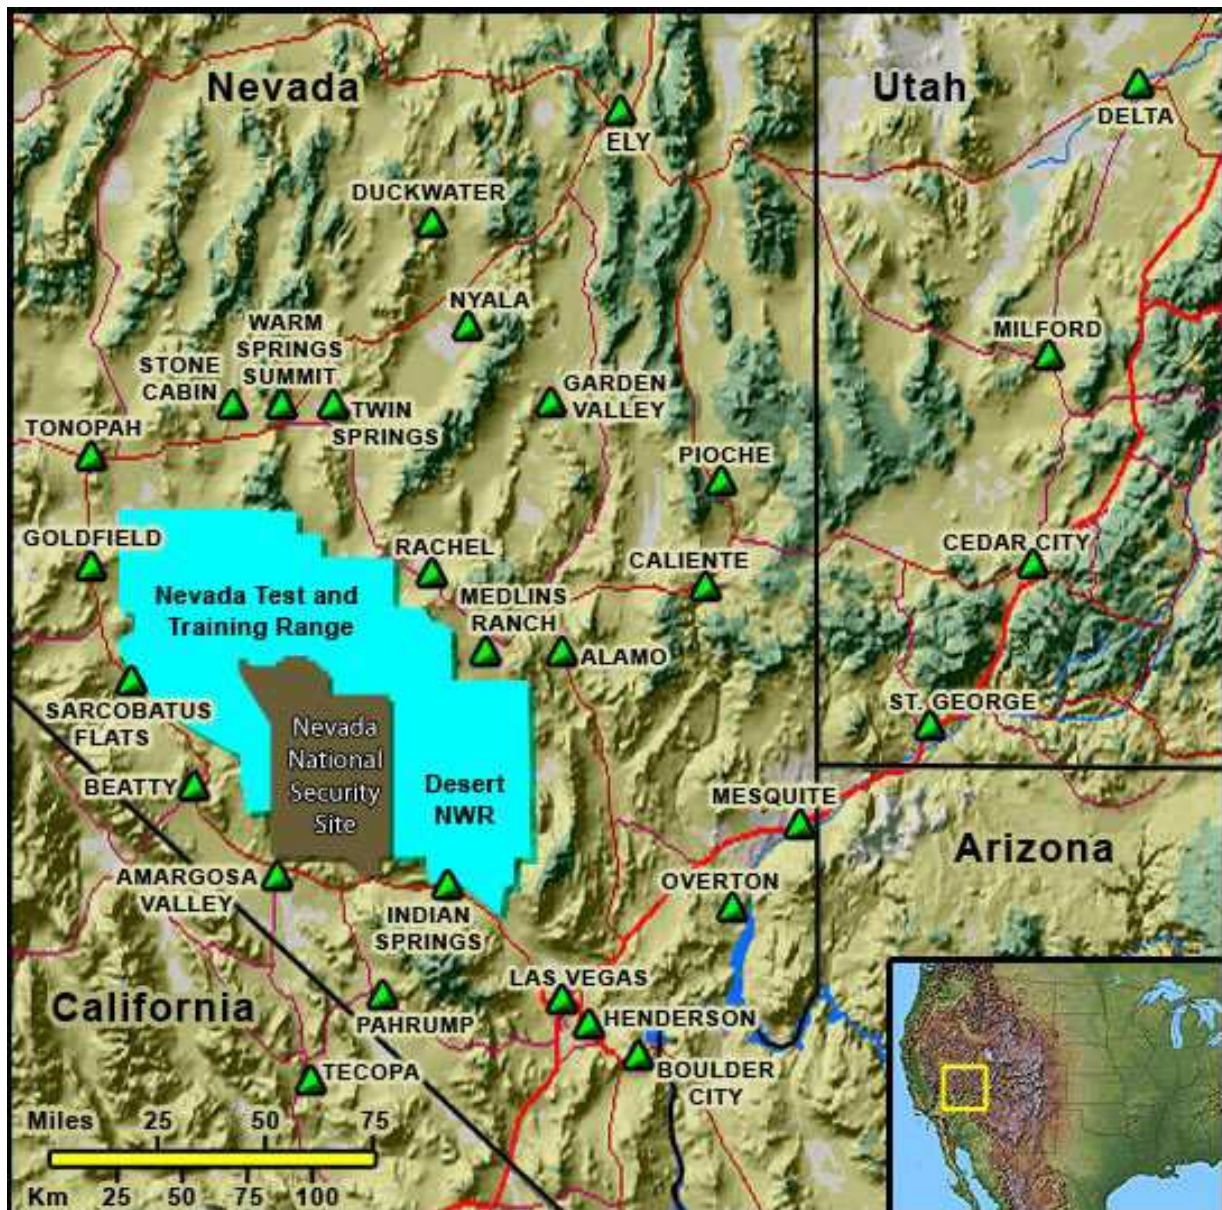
Nevada

Utah

DELTA

ELY

DUCKWATER

NYALA

WARM SPRINGS SUMMIT

STONE CABIN

TWIN SPRINGS

TONOPAH

GARDEN VALLEY

MILFORD

PIOCHE

GOLDFIELD

RACHEL

CALIENTE

CEDAR CITY

Nevada Test and Training Range

MEDLINS RANCH

ALAMO

SARCOBATUS FLATS

Nevada National Security Site

Desert NWR

ST. GEORGE

BEATTY

MESQUITE

Arizona

AMARGOSA VALLEY

INDIAN SPRINGS

OVERTON

LAS VEGAS

California

PAHRUMP

HENDERSON

BOULDER CITY

TECOPA

Miles 25 50 75

Km 25 50 75 100